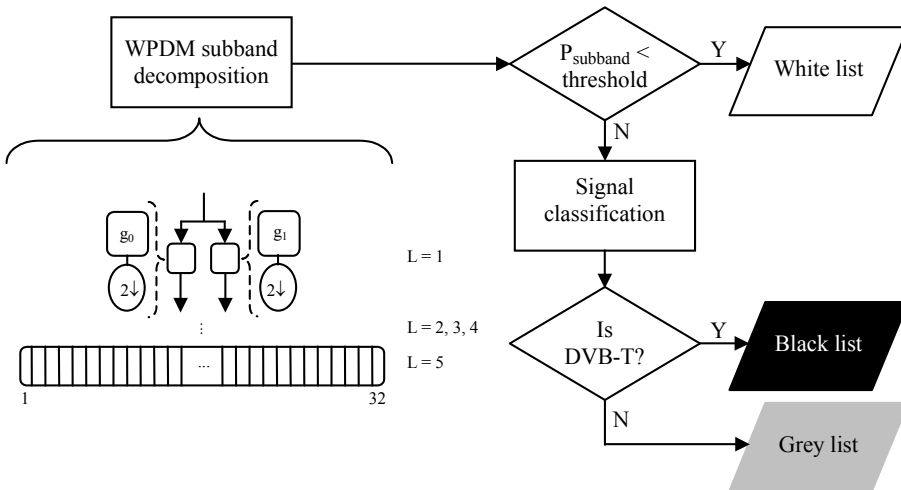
WPDM subband decomposition

$P_{subband}$ < threshold

Y

White list

N

Signal classification

$g_0$

$2\downarrow$

$g_1$

$2\downarrow$

L = 1

⋮

L = 2, 3, 4

...

L = 5

1

32

Is DVB-T?

Y

Black list

N

Grey list